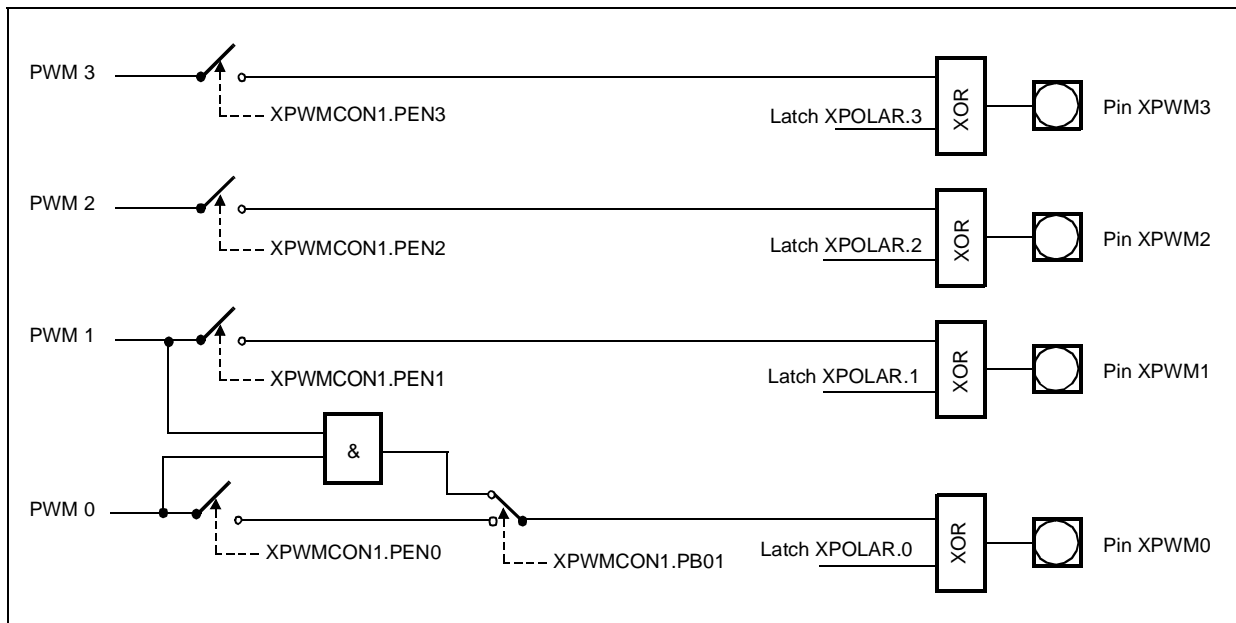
PWM 3
XPWMCON1.PEN3
Latch XPOLAR.3
XOR
Pin XPWM3

PWM 2
XPWMCON1.PEN2
Latch XPOLAR.2
XOR
Pin XPWM2

PWM 1
XPWMCON1.PEN1
Latch XPOLAR.1
XOR
Pin XPWM1

&

PWM 0
XPWMCON1.PEN0
XPWMCON1.PB01
Latch XPOLAR.0
XOR
Pin XPWM0